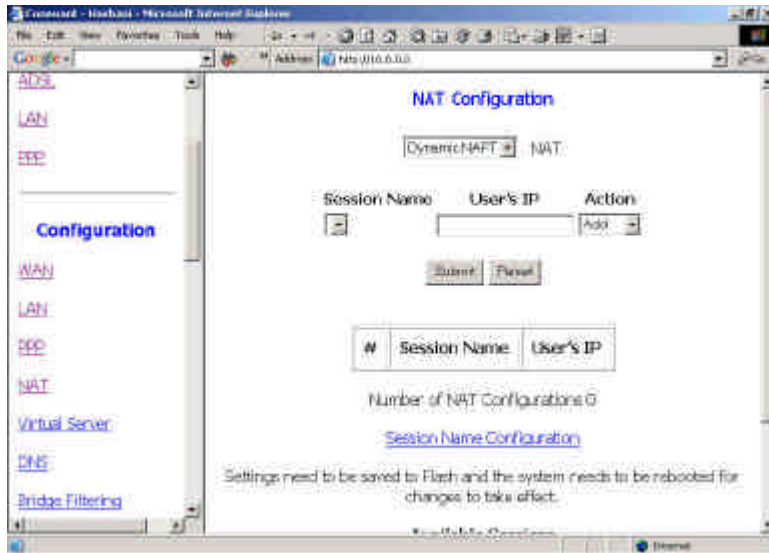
Comment - Hashani - Microsoft Internet Explorer
File Edit View Favorites Tools Help
Google
Address http://10.0.0.0

ADSL
LAN
PPP

Configuration
WAN
LAN
PPP
NAT
Virtual Server
DNS
Bridge Filtering

NAT Configuration

Dynamic NAPT NAT

Session Name User's IP Action
Add

Submit Reset

| # | Session Name | User's IP |
|---|---|---|

Number of NAT Configurations 0

Session Name Configuration

Settings need to be saved to Flash and the system needs to be rebooted for changes to take effect.

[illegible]

Internet